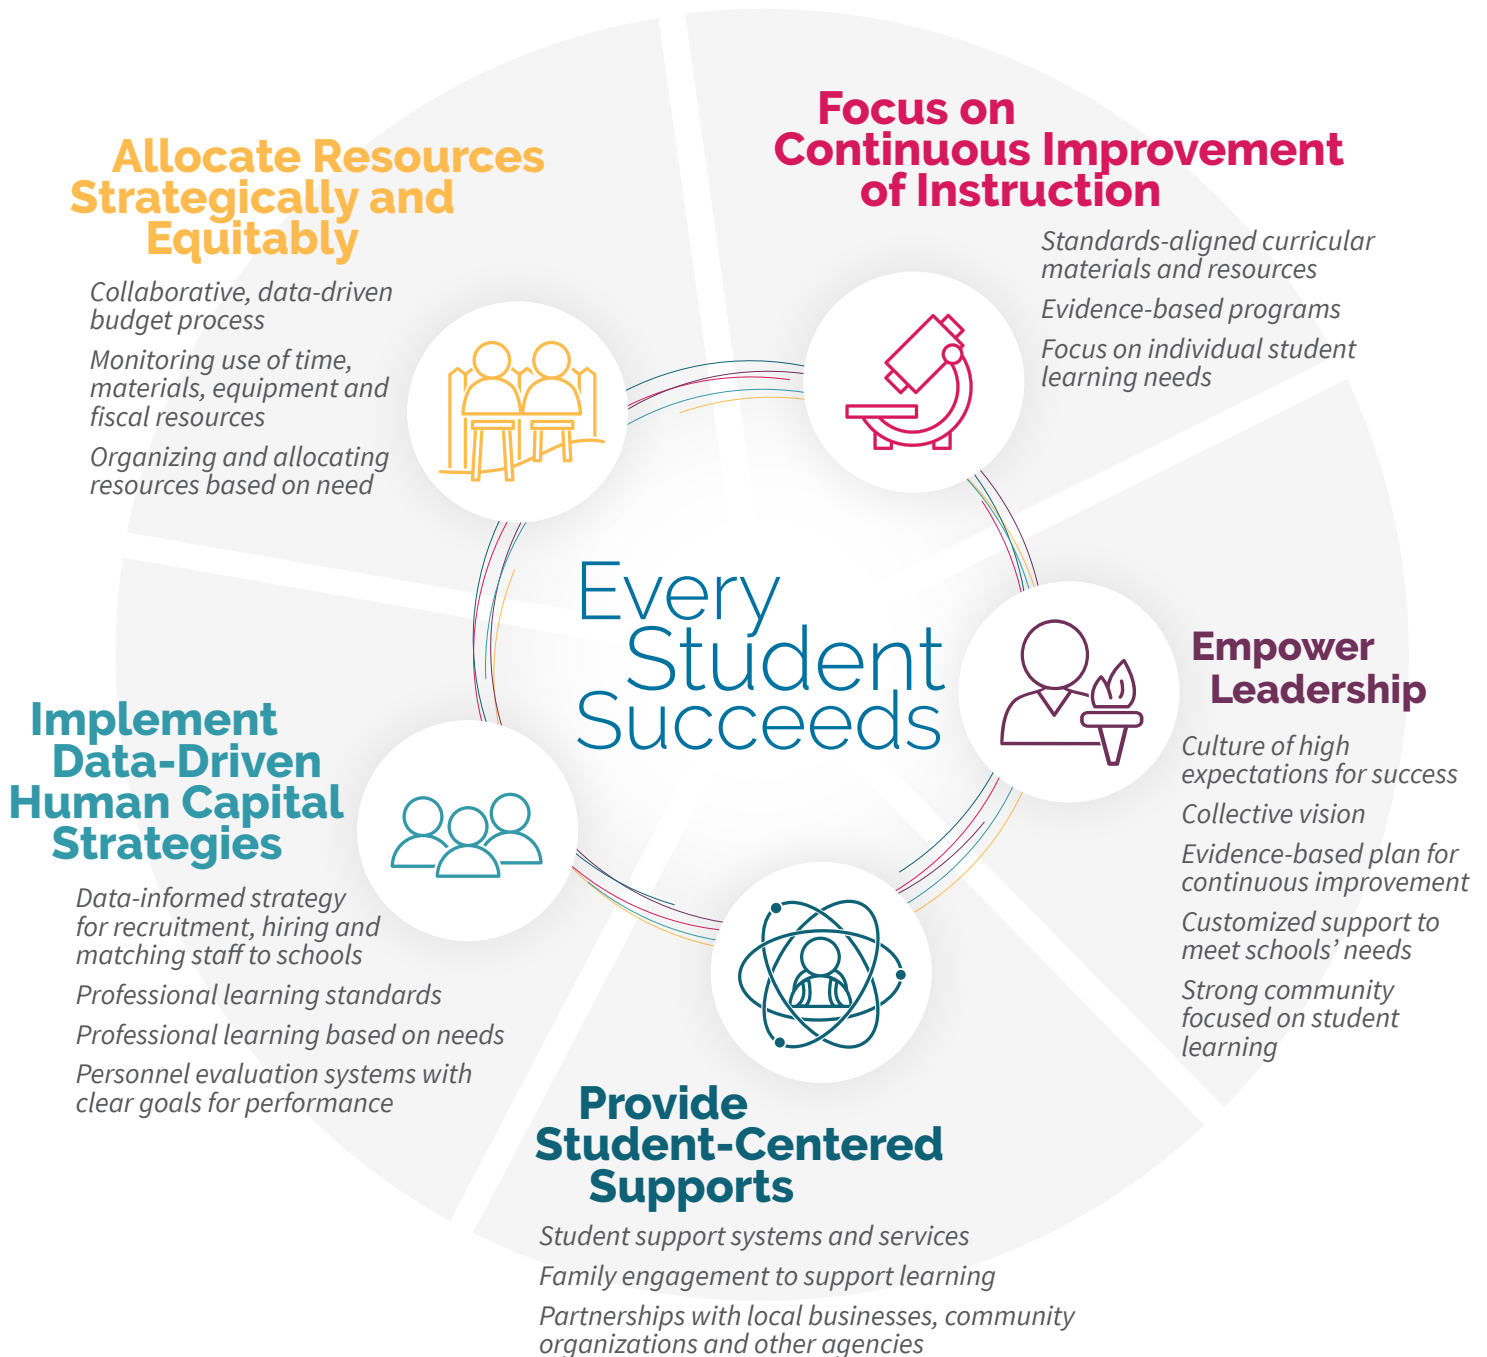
Allocate Resources Strategically and Equitably

Collaborative, data-driven budget process

Monitoring use of time, materials, equipment and fiscal resources

Organizing and allocating resources based on need

Focus on Continuous Improvement of Instruction

Standards-aligned curricular materials and resources

Evidence-based programs

Focus on individual student learning needs

Every Student Succeeds

Empower Leadership

Culture of high expectations for success

Collective vision

Evidence-based plan for continuous improvement

Customized support to meet schools' needs

Strong community focused on student learning

Implement Data-Driven Human Capital Strategies

Data-informed strategy for recruitment, hiring and matching staff to schools

Professional learning standards

Professional learning based on needs

Personnel evaluation systems with clear goals for performance

Provide Student-Centered Supports

Student support systems and services

Family engagement to support learning

Partnerships with local businesses, community organizations and other agencies